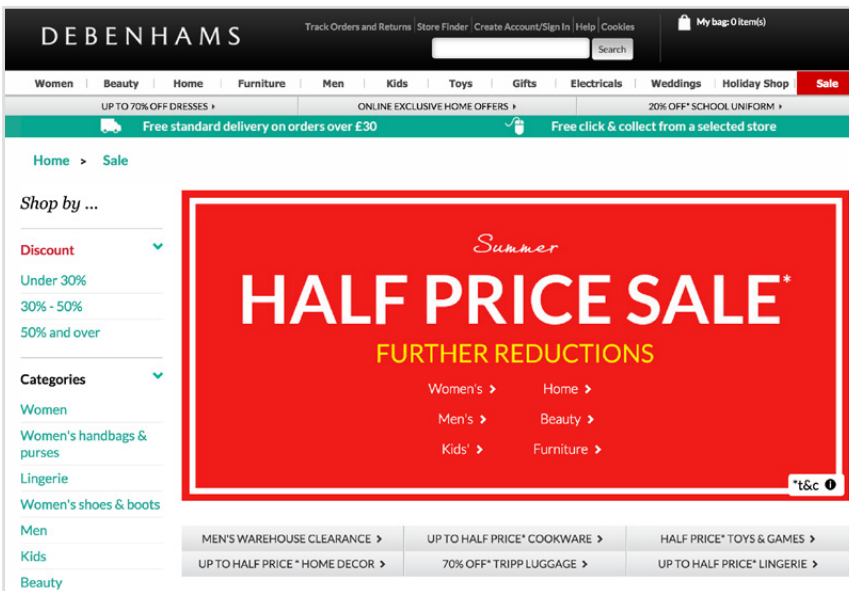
DEBENHAMS

Track Orders and Returns | Store Finder | Create Account/Sign In | Help | Cookies

Search

My bag: 0 item(s)

Women | Beauty | Home | Furniture | Men | Kids | Toys | Gifts | Electricals | Weddings | Holiday Shop | Sale

UP TO 70% OFF DRESSES ›
ONLINE EXCLUSIVE HOME OFFERS ›
20% OFF* SCHOOL UNIFORM ›

Free standard delivery on orders over £30
Free click & collect from a selected store

Home > Sale

Shop by ...

Discount

Under 30%

30% - 50%

50% and over

Categories

Women

Women's handbags & purses

Lingerie

Women's shoes & boots

Men

Kids

Beauty

Summer

HALF PRICE SALE*

FURTHER REDUCTIONS

Women's ›
Home ›
Men's ›
Beauty ›
Kids' ›
Furniture ›

*t&c

MEN'S WAREHOUSE CLEARANCE ›
UP TO HALF PRICE* COOKWARE ›
HALF PRICE* TOYS & GAMES ›
UP TO HALF PRICE * HOME DECOR ›
70% OFF* TRIPP LUGGAGE ›
UP TO HALF PRICE* LINGERIE ›